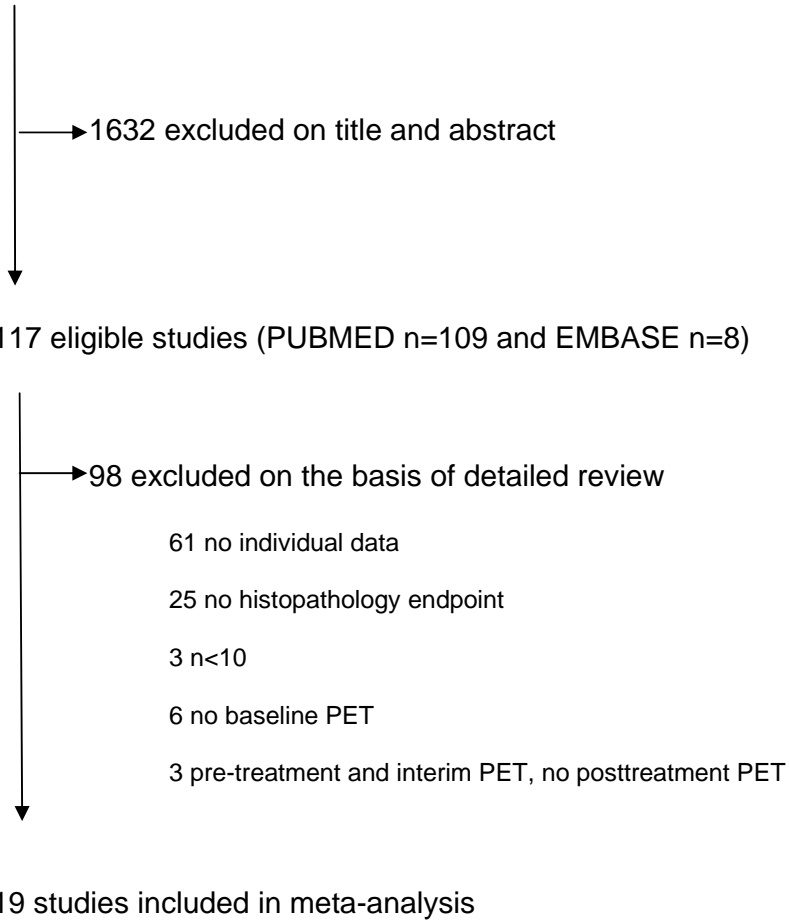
1632 excluded on title and abstract

117 eligible studies (PUBMED n=109 and EMBASE n=8)

98 excluded on the basis of detailed review

61 no individual data

25 no histopathology endpoint

3 n<10

6 no baseline PET

3 pre-treatment and interim PET, no posttreatment PET

19 studies included in meta-analysis